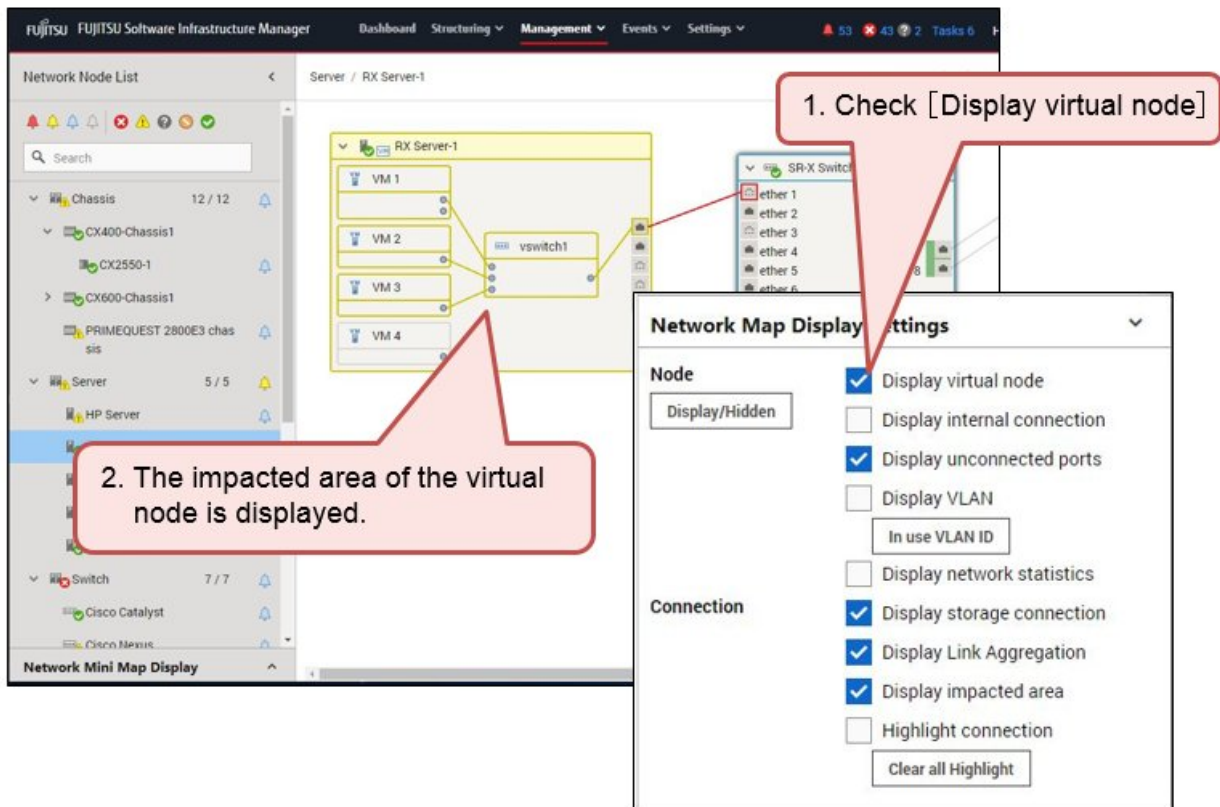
FUJITSU FUJITSU Software Infrastructure Manager Dashboard Structuring Management Events Settings 53 43 2 Tasks 6

Network Node List

Search

Chassis 12 / 12

CX400-Chassis1

CX2550-1

CX600-Chassis1

PRIMEQUEST 2800E3 chassis

Server 5 / 5

HP Server

Switch 7 / 7

Cisco Catalyst

Cisco Nexus

Network Mini Map Display

Server / RX Server-1

RX Server-1

VM 1

VM 2

VM 3

VM 4

vswitch1

SR-X Switch

ether 1
ether 2
ether 3
ether 4
ether 5
ether 6

8

1. Check［Display virtual node］

2. The impacted area of the virtual node is displayed.

Network Map Display Settings

Node

Display/Hidden

Display virtual node

Display internal connection

Display unconnected ports

Display VLAN

In use VLAN ID

Display network statistics

Connection

Display storage connection

Display Link Aggregation

Display impacted area

Highlight connection

Clear all Highlight